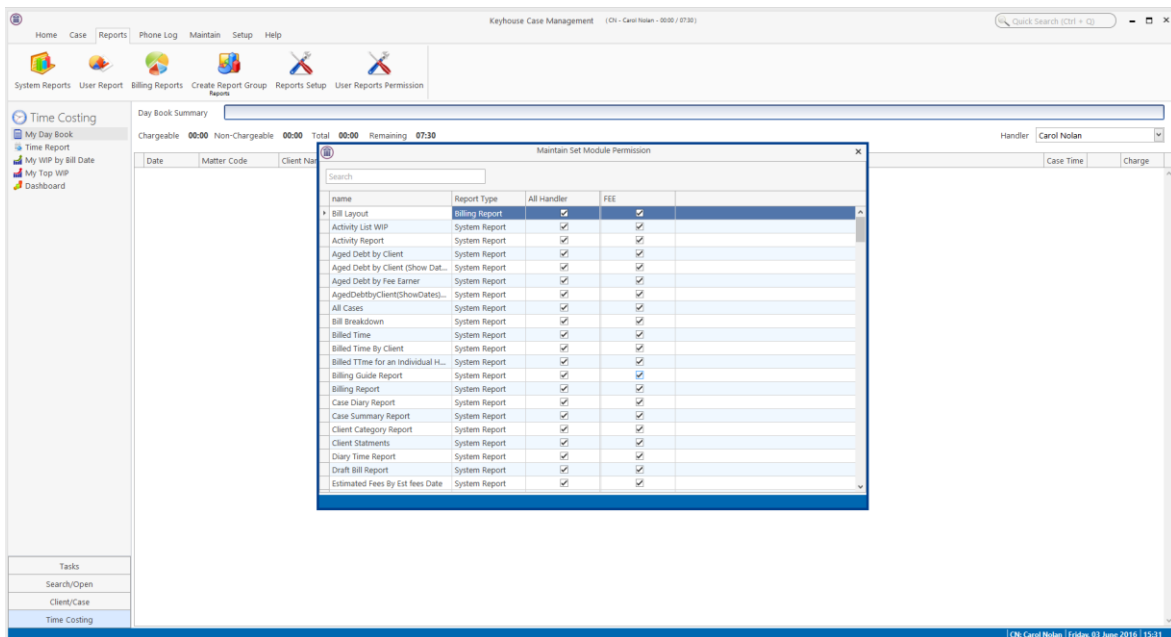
Keyhouse Case Management (CN - Carol Nolan - 00:00 / 07:30)

Quick Search (Ctrl + Q)

Home Case Reports Phone Log Maintain Setup Help

System Reports User Report Billing Reports Create Report Group Reports Setup User Reports Permission

Reports

Time Costing

My Day Book
Time Report
My WIP by Bill Date
My Top WIP
Dashboard

Day Book Summary

Chargeable 00:00 Non-Chargeable 00:00 Total 00:00 Remaining 07:30

Handler Carol Nolan

| Date | Matter Code | Client Nar | Case Time | Charge |
|---|---|---|---|---|

Maintain Set Module Permission

Search

| name | Report Type | All Handler | FEE |
|---|---|---|---|
| Bill Layout | Billing Report | ☑ | ☑ |
| Activity List WIP | System Report | ☑ | ☑ |
| Activity Report | System Report | ☑ | ☑ |
| Aged Debt by Client | System Report | ☑ | ☑ |
| Aged Debt by Client (Show Dat... | System Report | ☑ | ☑ |
| Aged Debt by Fee Earner | System Report | ☑ | ☑ |
| AgedDebtbyClient(ShowDates)... | System Report | ☑ | ☑ |
| All Cases | System Report | ☑ | ☑ |
| Bill Breakdown | System Report | ☑ | ☑ |
| Billed Time | System Report | ☑ | ☑ |
| Billed Time By Client | System Report | ☑ | ☑ |
| Billed TTme for an Individual H... | System Report | ☑ | ☑ |
| Billing Guide Report | System Report | ☑ | ☑ |
| Billing Report | System Report | ☑ | ☑ |
| Case Diary Report | System Report | ☑ | ☑ |
| Case Summary Report | System Report | ☑ | ☑ |
| Client Category Report | System Report | ☑ | ☑ |
| Client Statments | System Report | ☑ | ☑ |
| Diary Time Report | System Report | ☑ | ☑ |
| Draft Bill Report | System Report | ☑ | ☑ |
| Estimated Fees By Est fees Date | System Report | ☑ | ☑ |

Tasks
Search/Open
Client/Case
Time Costing

CN: Carol Nolan | Friday, 03 June 2016 | 15:31